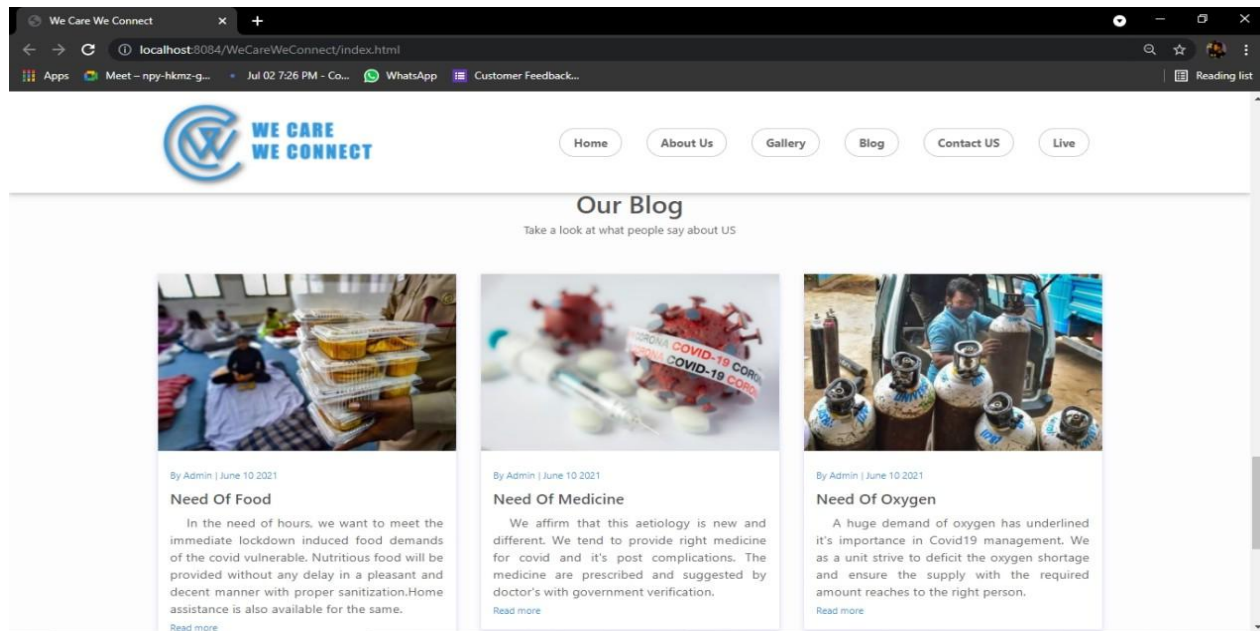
We Care We Connect

localhost:8084/WeCareWeConnect/index.html

Apps Meet – npy-hkmz-g... Jul 02 7:26 PM - Co... WhatsApp Customer Feedback...

Reading list

WE CARE WE CONNECT

Home About Us Gallery Blog Contact US Live

Our Blog

Take a look at what people say about US

CORONA COVID-19 CORONA COVID-19 CORO

By Admin | June 10 2021

Need Of Food

In the need of hours, we want to meet the immediate lockdown induced food demands of the covid vulnerable. Nutritious food will be provided without any delay in a pleasant and decent manner with proper sanitization.Home assistance is also available for the same.

Read more

By Admin | June 10 2021

Need Of Medicine

We affirm that this aetiology is new and different. We tend to provide right medicine for covid and it's post complications. The medicine are prescribed and suggested by doctor's with government verification.

Read more

By Admin | June 10 2021

Need Of Oxygen

A huge demand of oxygen has underlined it's importance in Covid19 management. We as a unit strive to deficit the oxygen shortage and ensure the supply with the required amount reaches to the right person.

Read more